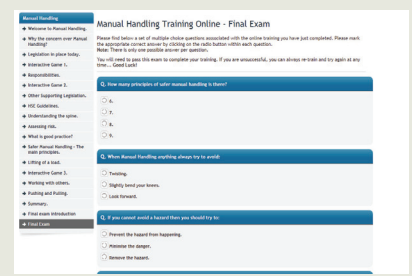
Manual Handling

Welcome to Manual Handling.
Why the concern over Manual Handling?
Legislation in place today.
Interactive Game 1.
Responsibilities.
Interactive Game 2.
Other Supporting Legislation.
HSC Guidelines.
Understanding the spine.
Assessing risk.
What is good practice?
Safer Manual Handling - The main principles.
Lifting of a load.
Interactive Game 3.
Working with others.
Pushing and Pulling.
Summary.
Final exam introduction
Final Exam

Manual Handling Training Online - Final Exam

Please find below a set of multiple choice questions associated with the online training you have just completed. Please mark the appropriate correct answer by clicking on the radio button within each question.
Note: There is only one possible answer per question.

You will need to pass this exam to complete your training. If you are unsuccessful, you can always re-train and try again at any time.... Good Luck!

Q. How many principles of safer manual handling is there?

6.
7.
8.
9.

Q. When Manual Handling anything always try to avoid:

Twisting.
Slightly bend your knees.
Look forward.

Q. If you cannot avoid a hazard then you should try to:

Prevent the hazard from happening.
Minimise the danger.
Remove the hazard.